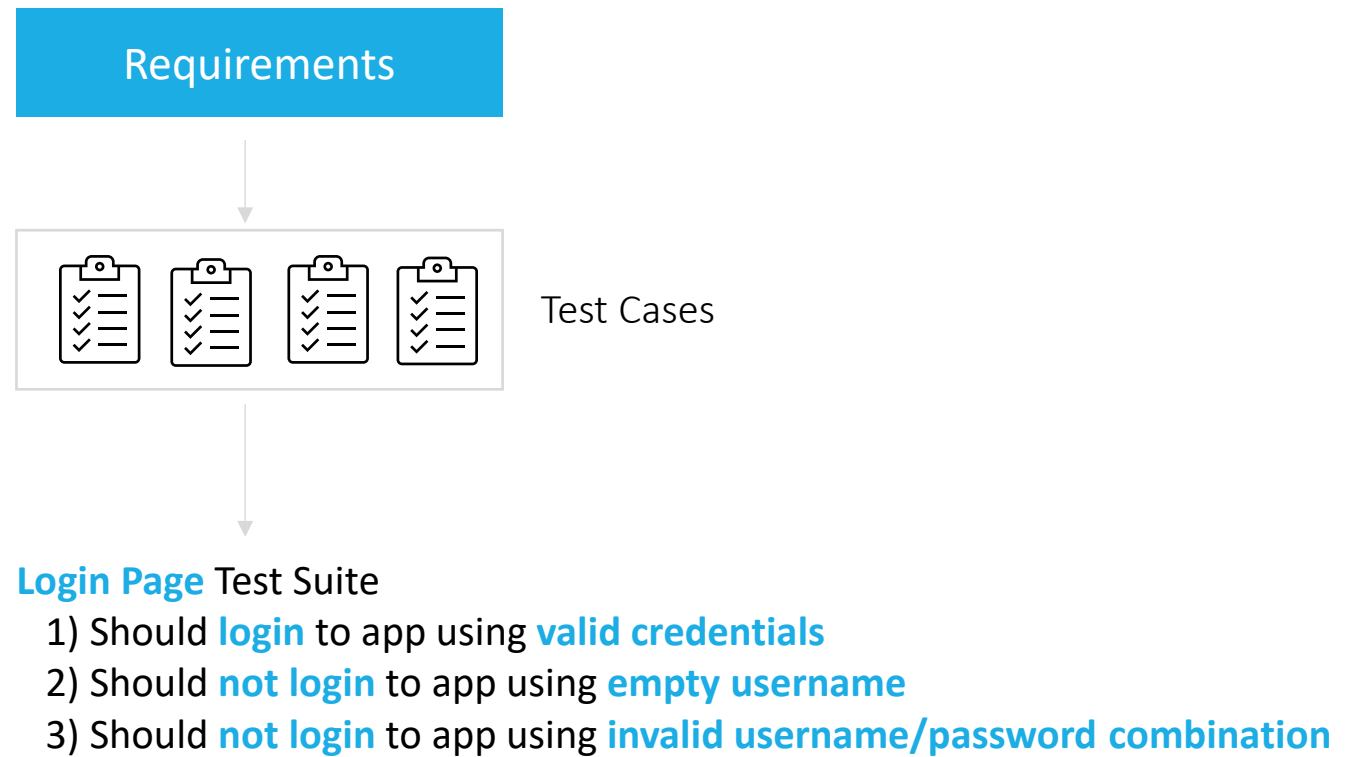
Requirements

Test Cases

Login Page Test Suite
1) Should login to app using valid credentials
2) Should not login to app using empty username
3) Should not login to app using invalid username/password combination